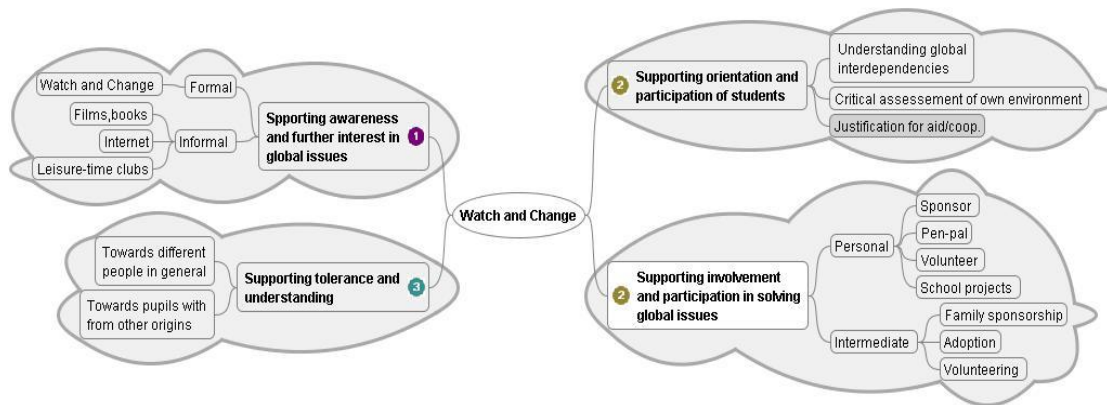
Watch and Change

Spporting awareness and further interest in global issues 1
Formal
Watch and Change
Informal
Films,books
Internet
Leisure-time clubs

Supporting tolerance and understanding 3
Towards different people in general
Towards pupils with from other origins

2 Supporting orientation and participation of students
Understanding global interdependencies
Critical assessement of own environment
Justification for aid/coop.

2 Supporting involvement and participation in solving global issues
Personal
Sponsor
Pen-pal
Volunteer
School projects
Intermediate
Family sponsorship
Adoption
Volunteering